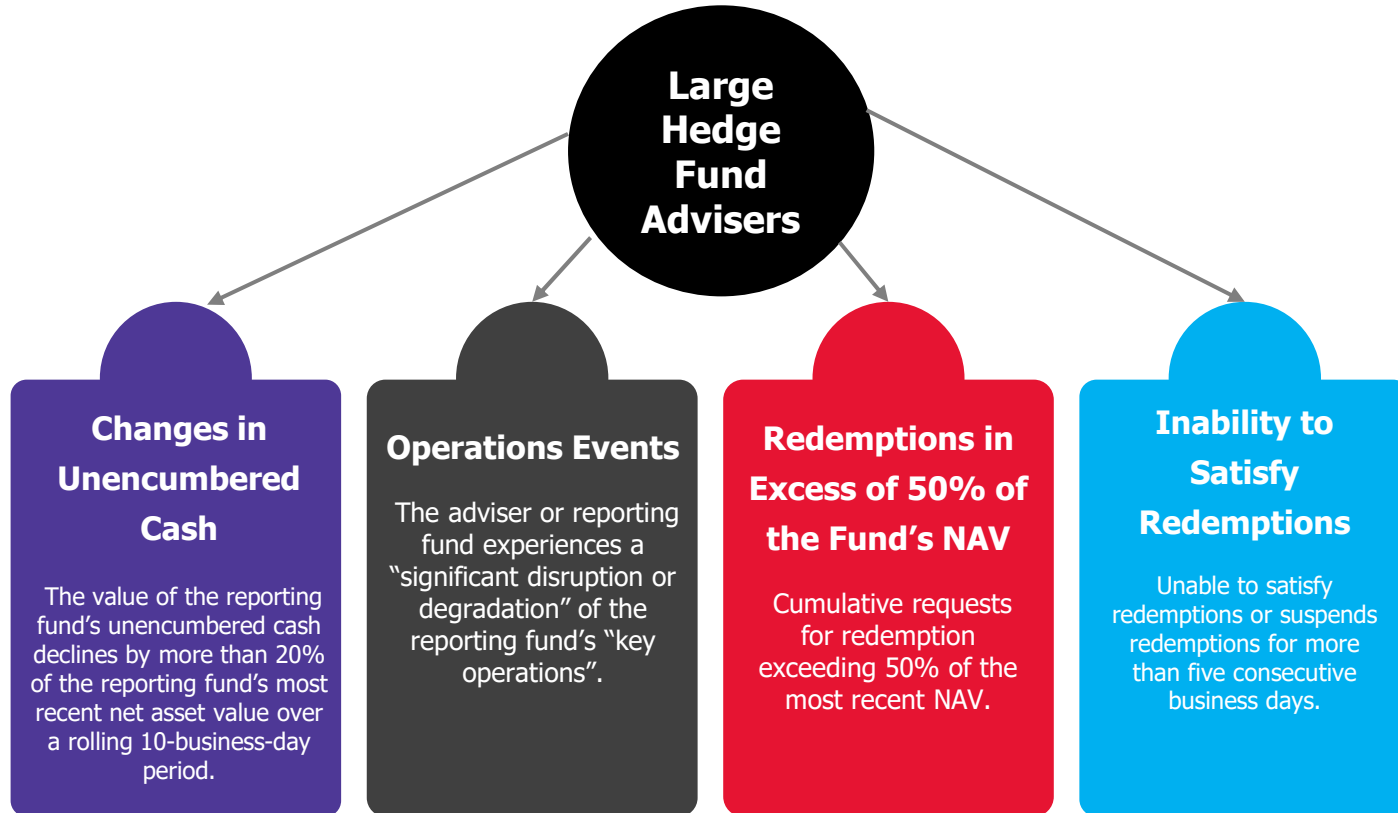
Large Hedge Fund Advisers

Changes in Unencumbered Cash

The value of the reporting fund's unencumbered cash declines by more than 20% of the reporting fund's most recent net asset value over a rolling 10-business-day period.

Operations Events

The adviser or reporting fund experiences a "significant disruption or degradation" of the reporting fund's "key operations".

Redemptions in Excess of 50% of the Fund's NAV

Cumulative requests for redemption exceeding 50% of the most recent NAV.

Inability to Satisfy Redemptions

Unable to satisfy redemptions or suspends redemptions for more than five consecutive business days.